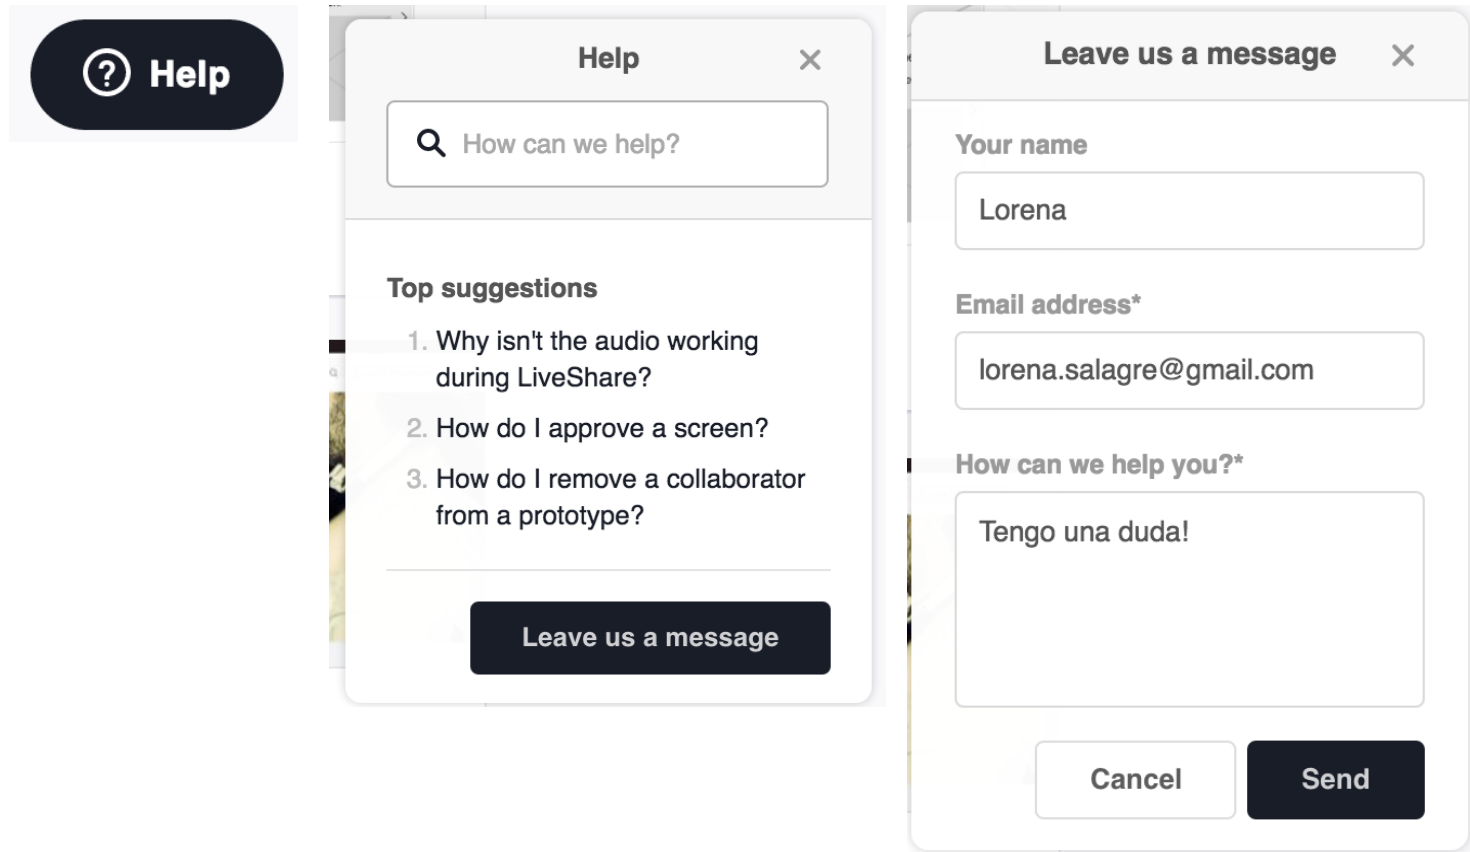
? Help

Help ×

How can we help?

Top suggestions

1. Why isn't the audio working during LiveShare?
2. How do I approve a screen?
3. How do I remove a collaborator from a prototype?

Leave us a message

Leave us a message ×

Your name

Lorena

Email address*

lorena.salagre@gmail.com

How can we help you?*

Tengo una duda!

Cancel

Send